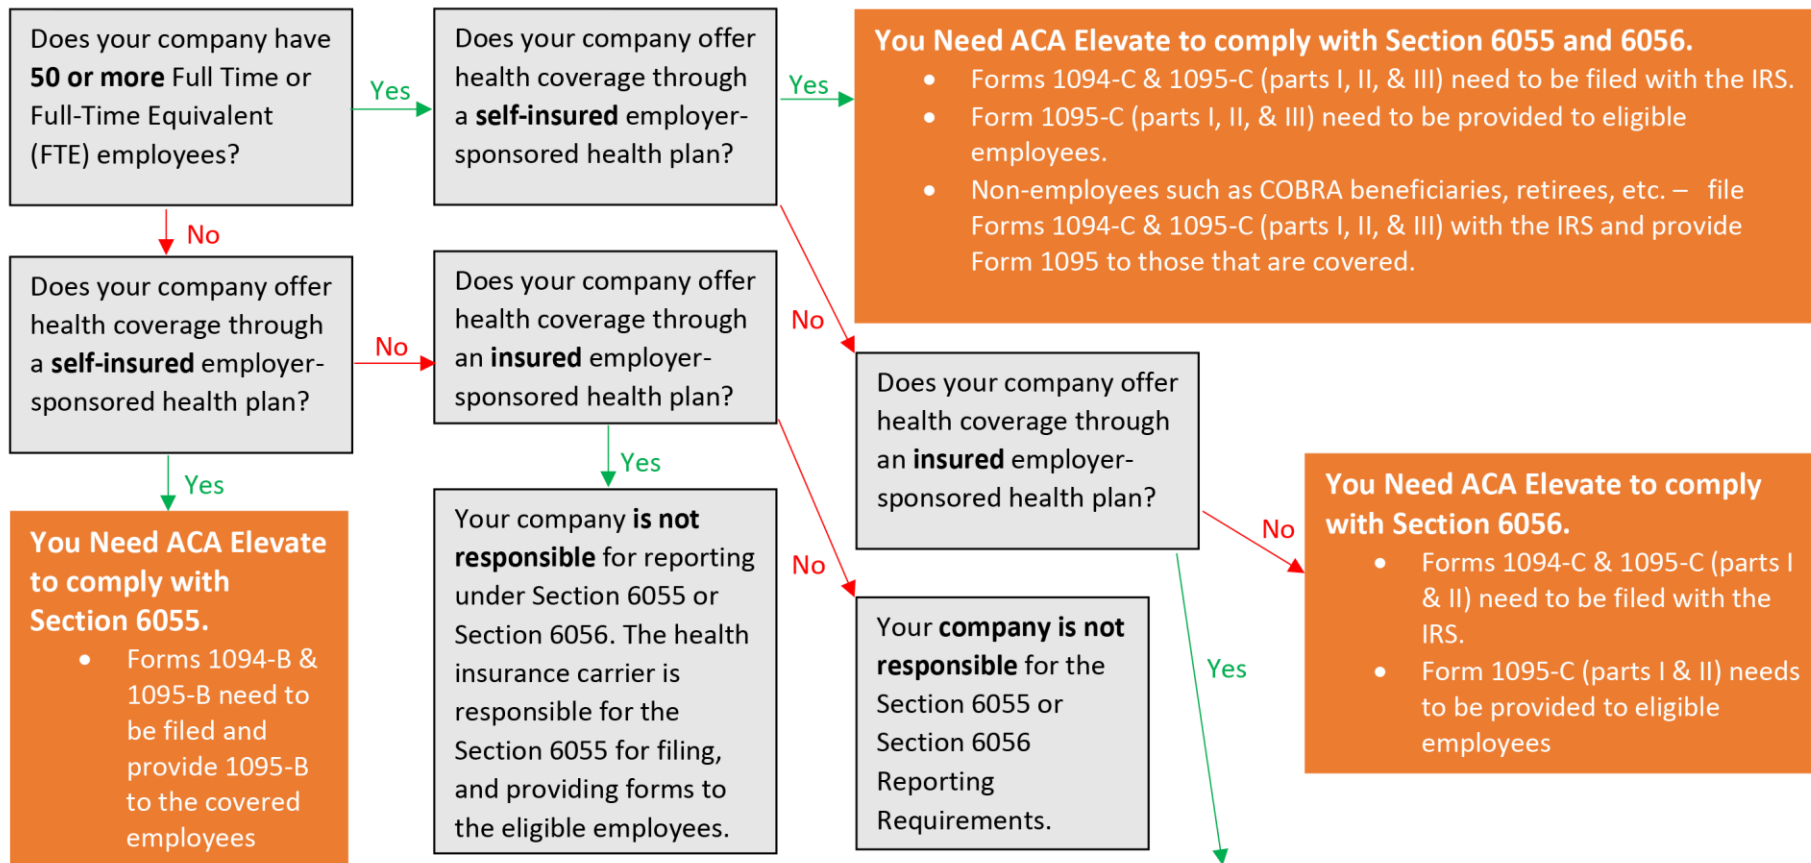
Does your company have **50 or more** Full Time or Full-Time Equivalent (FTE) employees?

Yes

Does your company offer health coverage through a **self-insured** employer-sponsored health plan?

Yes

You Need ACA Elevate to comply with Section 6055 and 6056.

- Forms 1094-C & 1095-C (parts I, II, & III) need to be filed with the IRS.
- Form 1095-C (parts I, II, & III) need to be provided to eligible employees.
- Non-employees such as COBRA beneficiaries, retirees, etc. – file Forms 1094-C & 1095-C (parts I, II, & III) with the IRS and provide Form 1095 to those that are covered.

No

Does your company offer health coverage through a **self-insured** employer-sponsored health plan?

No

Does your company offer health coverage through an **insured** employer-sponsored health plan?

No

Does your company offer health coverage through an **insured** employer-sponsored health plan?

Yes

Yes

You Need ACA Elevate to comply with Section 6055.

- Forms 1094-B & 1095-B need to be filed and provide 1095-B to the covered employees

Your company **is not responsible** for reporting under Section 6055 or Section 6056. The health insurance carrier is responsible for the Section 6055 for filing, and providing forms to the eligible employees.

No

Your **company is not responsible** for the Section 6055 or Section 6056 Reporting Requirements.

No

Yes

You Need ACA Elevate to comply with Section 6056.

- Forms 1094-C & 1095-C (parts I & II) need to be filed with the IRS.
- Form 1095-C (parts I & II) needs to be provided to eligible employees